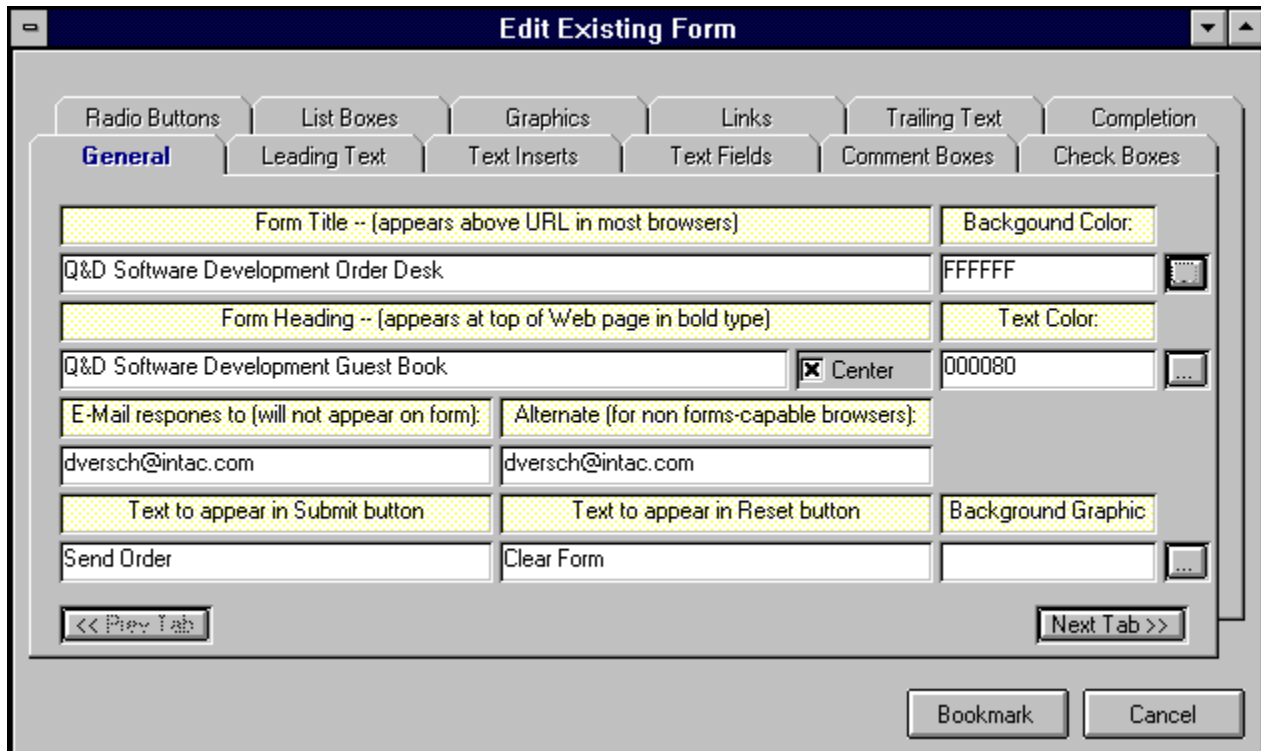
Edit Existing Form

Radio Buttons
List Boxes
Graphics
Links
Trailing Text
Completion
General
Leading Text
Text Inserts
Text Fields
Comment Boxes
Check Boxes

Form Title -- (appears above URL in most browsers)
Backgound Color:
Q&D Software Development Order Desk
FFFFFF
...
Form Heading -- (appears at top of Web page in bold type)
Text Color:
Q&D Software Development Guest Book
Center
000080
...
E-Mail respones to (will not appear on form):
Alternate (for non forms-capable browsers):
dversch@intac.com
dversch@intac.com
Text to appear in Submit button
Text to appear in Reset button
Background Graphic
Send Order
Clear Form
...
<< Prev Tab
Next Tab >>

Bookmark
Cancel